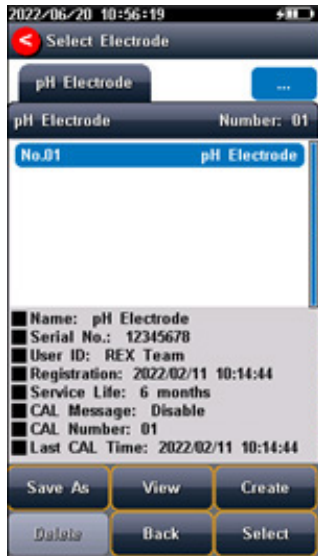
2022/06/20 10:56:19

Select Electrode

pH Electrode

...

pH Electrode

Number: 01

No.01

pH Electrode

Name: pH Electrode
Serial No.: 12345678
User ID: REX Team
Registration: 2022/02/11 10:14:44
Service Life: 6 months
CAL Message: Disable
CAL Number: 01
Last CAL Time: 2022/02/11 10:14:44

Save As

View

Create

Delete

Back

Select